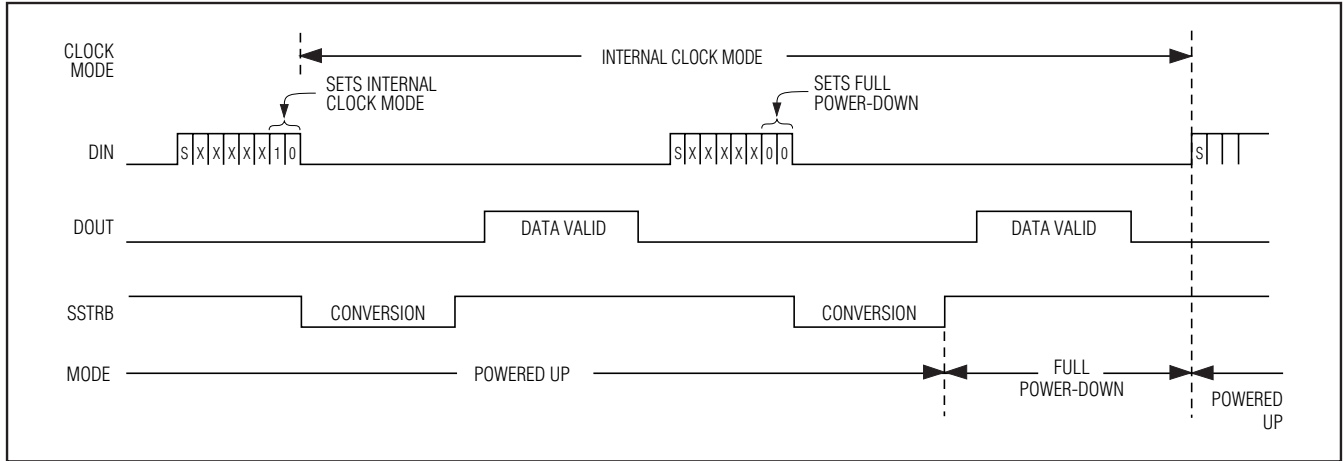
CLOCK MODE

INTERNAL CLOCK MODE

SETS INTERNAL CLOCK MODE

SETS FULL POWER-DOWN

DIN

S X X X X X 1 0

S X X X X X 0 0

S

DOUT

DATA VALID

DATA VALID

SSTRB

CONVERSION

CONVERSION

MODE

POWERED UP

FULL POWER-DOWN

POWERED UP